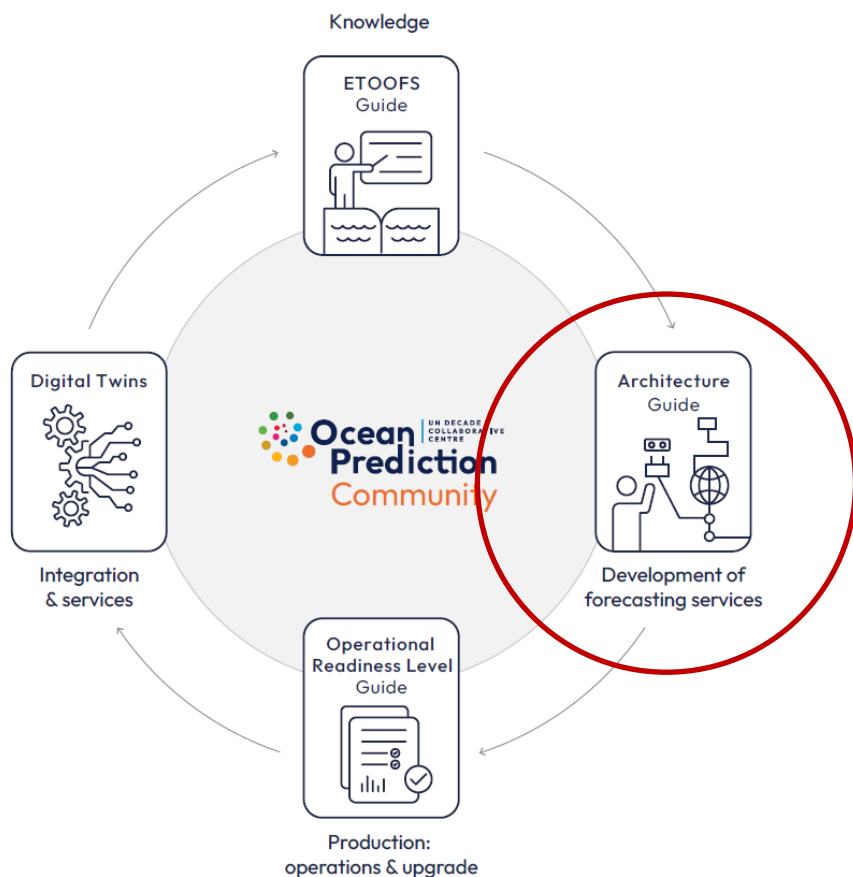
Knowledge

ETOOFS
Guide

Digital Twins

Ocean Prediction Community

UN DECADE COLLABORATIVE CENTRE

Architecture
Guide

Integration & services

Development of forecasting services

Operational Readiness Level
Guide

Production: operations & upgrade